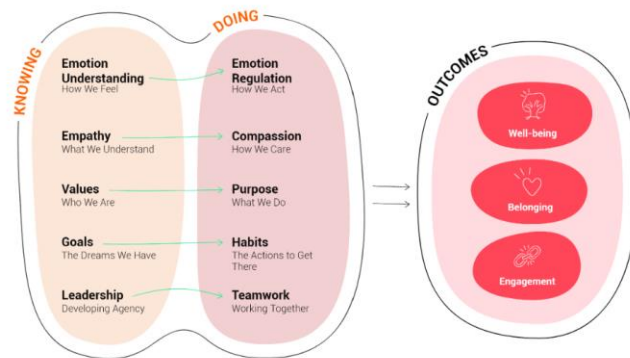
KNOWING

Emotion Understanding
How We Feel

Empathy
What We Understand

Values
Who We Are

Goals
The Dreams We Have

Leadership
Developing Agency

DOING

Emotion Regulation
How We Act

Compassion
How We Care

Purpose
What We Do

Habits
The Actions to Get There

Teamwork
Working Together

OUTCOMES

Well-being

Belonging

Engagement